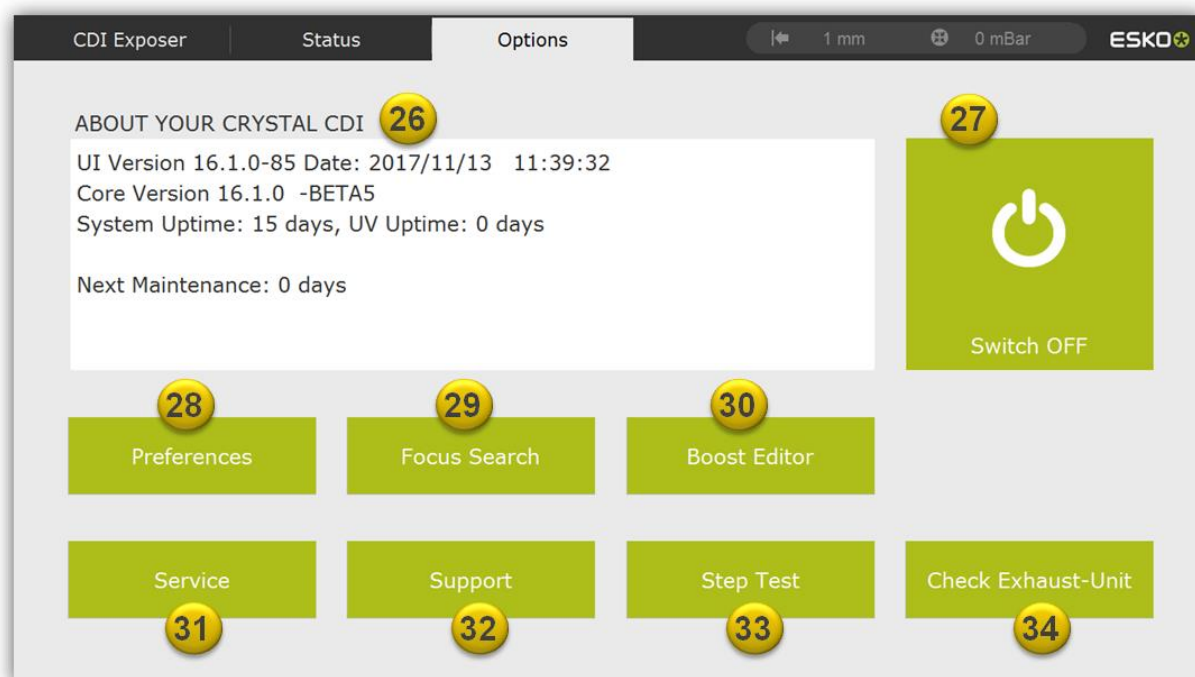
CDI Exposer | Status | Options | 1 mm | 0 mBar | ESKO

ABOUT YOUR CRYSTAL CDI 26

UI Version 16.1.0-85 Date: 2017/11/13 11:39:32
Core Version 16.1.0 -BETA5
System Uptime: 15 days, UV Uptime: 0 days

Next Maintenance: 0 days

27

Switch OFF

28
Preferences

29
Focus Search

30
Boost Editor

Service
31

Support
32

Step Test
33

Check Exhaust-Unit
34